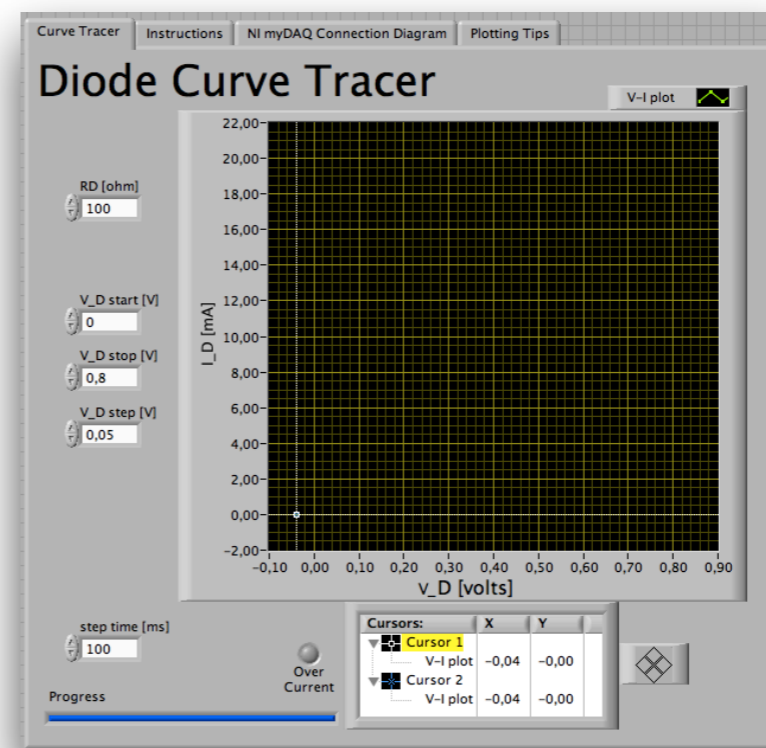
Curve Tracer | Instructions | NI myDAQ Connection Diagram | Plotting Tips

Diode Curve Tracer

V-I plot

RD [ohm]
100

V_D start [V]
0

V_D stop [V]
0,8

V_D step [V]
0,05

I_D [mA]

22,00
20,00
18,00
16,00
14,00
12,00
10,00
8,00
6,00
4,00
2,00
0,00
-2,00

-0,10 0,00 0,10 0,20 0,30 0,40 0,50 0,60 0,70 0,80 0,90

V_D [volts]

step time [ms]
100

Over Current

Progress

| Cursors: | X | Y |
|---|---|---|
| Cursor 1 | | |
| V-I plot | -0,04 | -0,00 |
| Cursor 2 | | |
| V-I plot | -0,04 | -0,00 |